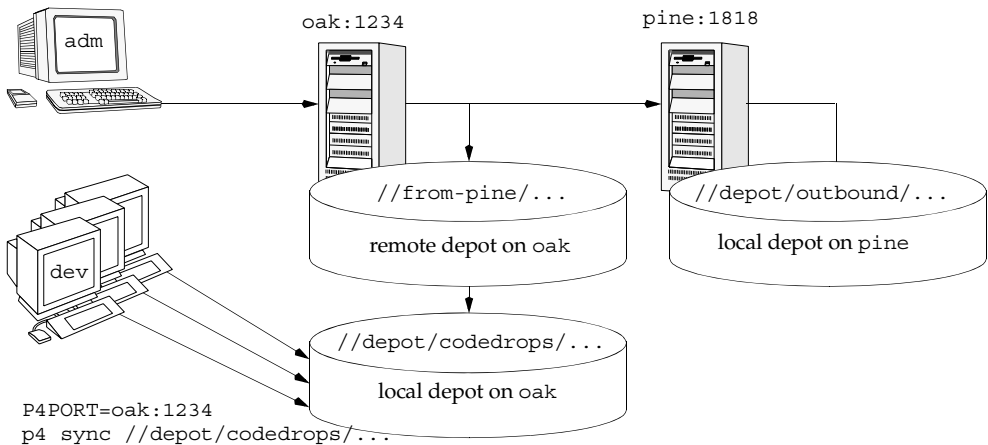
adm

oak:1234

pine:1818

//from-pine/...

remote depot on oak

//depot/outbound/...

local depot on pine

dev

//depot/codedrops/...

local depot on oak

P4PORT=oak:1234
p4 sync //depot/codedrops/...